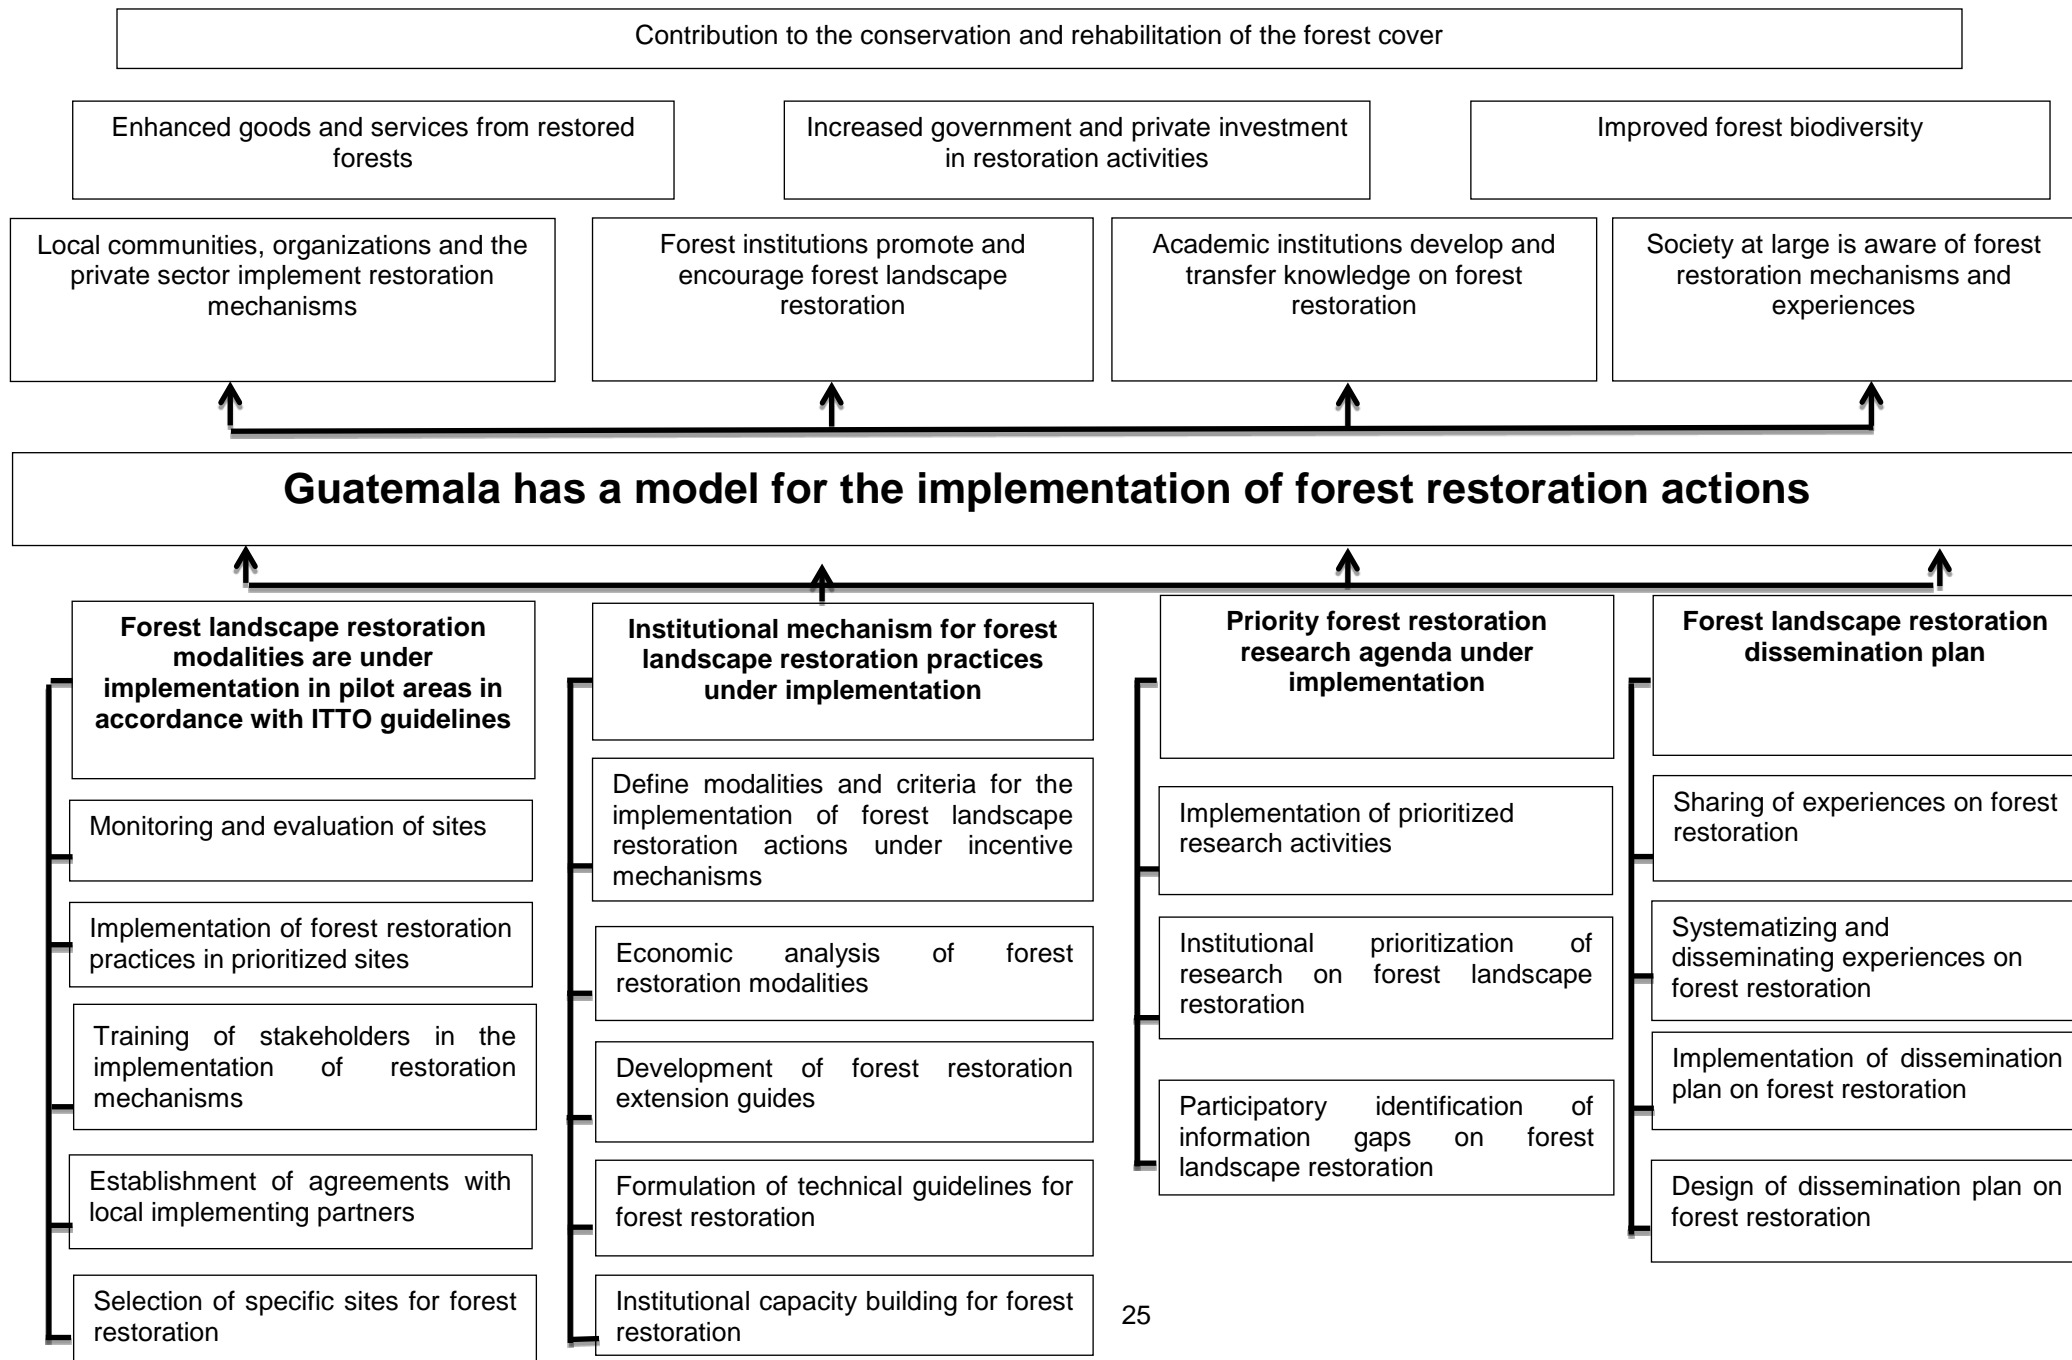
Contribution to the conservation and rehabilitation of the forest cover

Enhanced goods and services from restored forests

Increased government and private investment in restoration activities

Improved forest biodiversity

Local communities, organizations and the private sector implement restoration mechanisms

Forest institutions promote and encourage forest landscape restoration

Academic institutions develop and transfer knowledge on forest restoration

Society at large is aware of forest restoration mechanisms and experiences

**Guatemala has a model for the implementation of forest restoration actions**

**Forest landscape restoration modalities are under implementation in pilot areas in accordance with ITTO guidelines**

Monitoring and evaluation of sites

Implementation of forest restoration practices in prioritized sites

Training of stakeholders in the implementation of restoration mechanisms

Establishment of agreements with local implementing partners

Selection of specific sites for forest restoration

**Institutional mechanism for forest landscape restoration practices under implementation**

Define modalities and criteria for the implementation of forest landscape restoration actions under incentive mechanisms

Economic analysis of forest restoration modalities

Development of forest restoration extension guides

Formulation of technical guidelines for forest restoration

Institutional capacity building for forest restoration

**Priority forest restoration research agenda under implementation**

Implementation of prioritized research activities

Institutional prioritization of research on forest landscape restoration

Participatory identification of information gaps on forest landscape restoration

**Forest landscape restoration dissemination plan**

Sharing of experiences on forest restoration

Systematizing and disseminating experiences on forest restoration

Implementation of dissemination plan on forest restoration

Design of dissemination plan on forest restoration

25